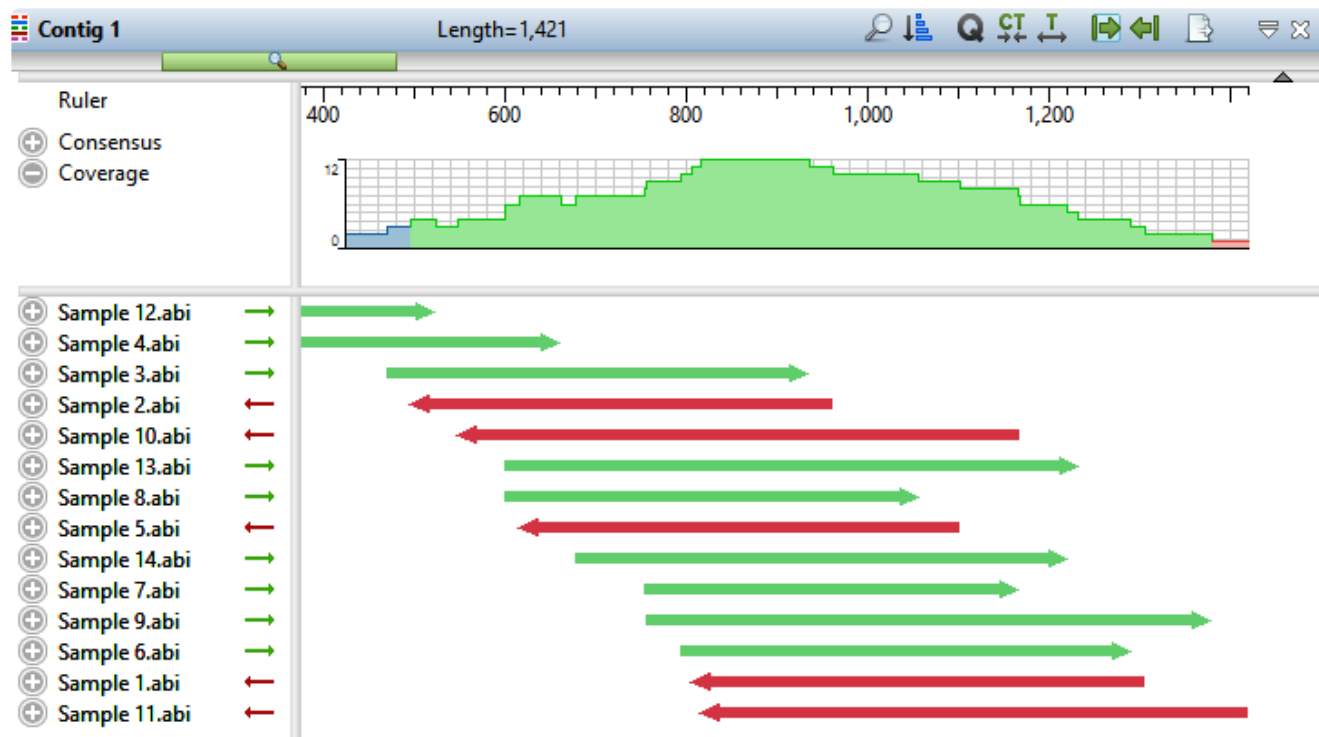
Contig 1 Length=1,421

Q CT T

Ruler
400 600 800 1,000 1,200

Consensus
Coverage
12
0

Sample 12.abi
Sample 4.abi
Sample 3.abi
Sample 2.abi
Sample 10.abi
Sample 13.abi
Sample 8.abi
Sample 5.abi
Sample 14.abi
Sample 7.abi
Sample 9.abi
Sample 6.abi
Sample 1.abi
Sample 11.abi